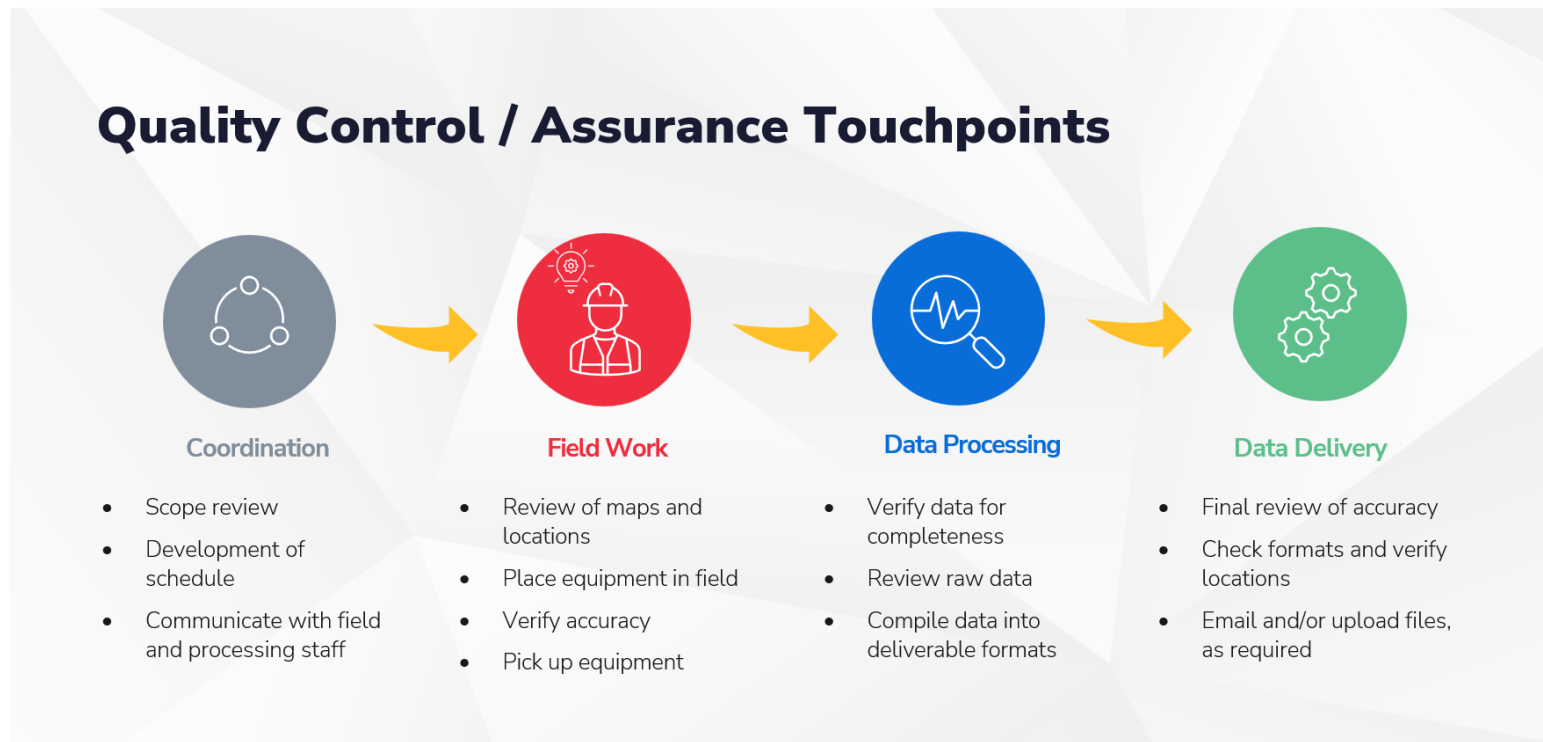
Quality Control / Assurance Touchpoints

Coordination

- Scope review
- Development of schedule
- Communicate with field and processing staff

Field Work

- Review of maps and locations
- Place equipment in field
- Verify accuracy
- Pick up equipment

Data Processing

- Verify data for completeness
- Review raw data
- Compile data into deliverable formats

Data Delivery

- Final review of accuracy
- Check formats and verify locations
- Email and/or upload files, as required